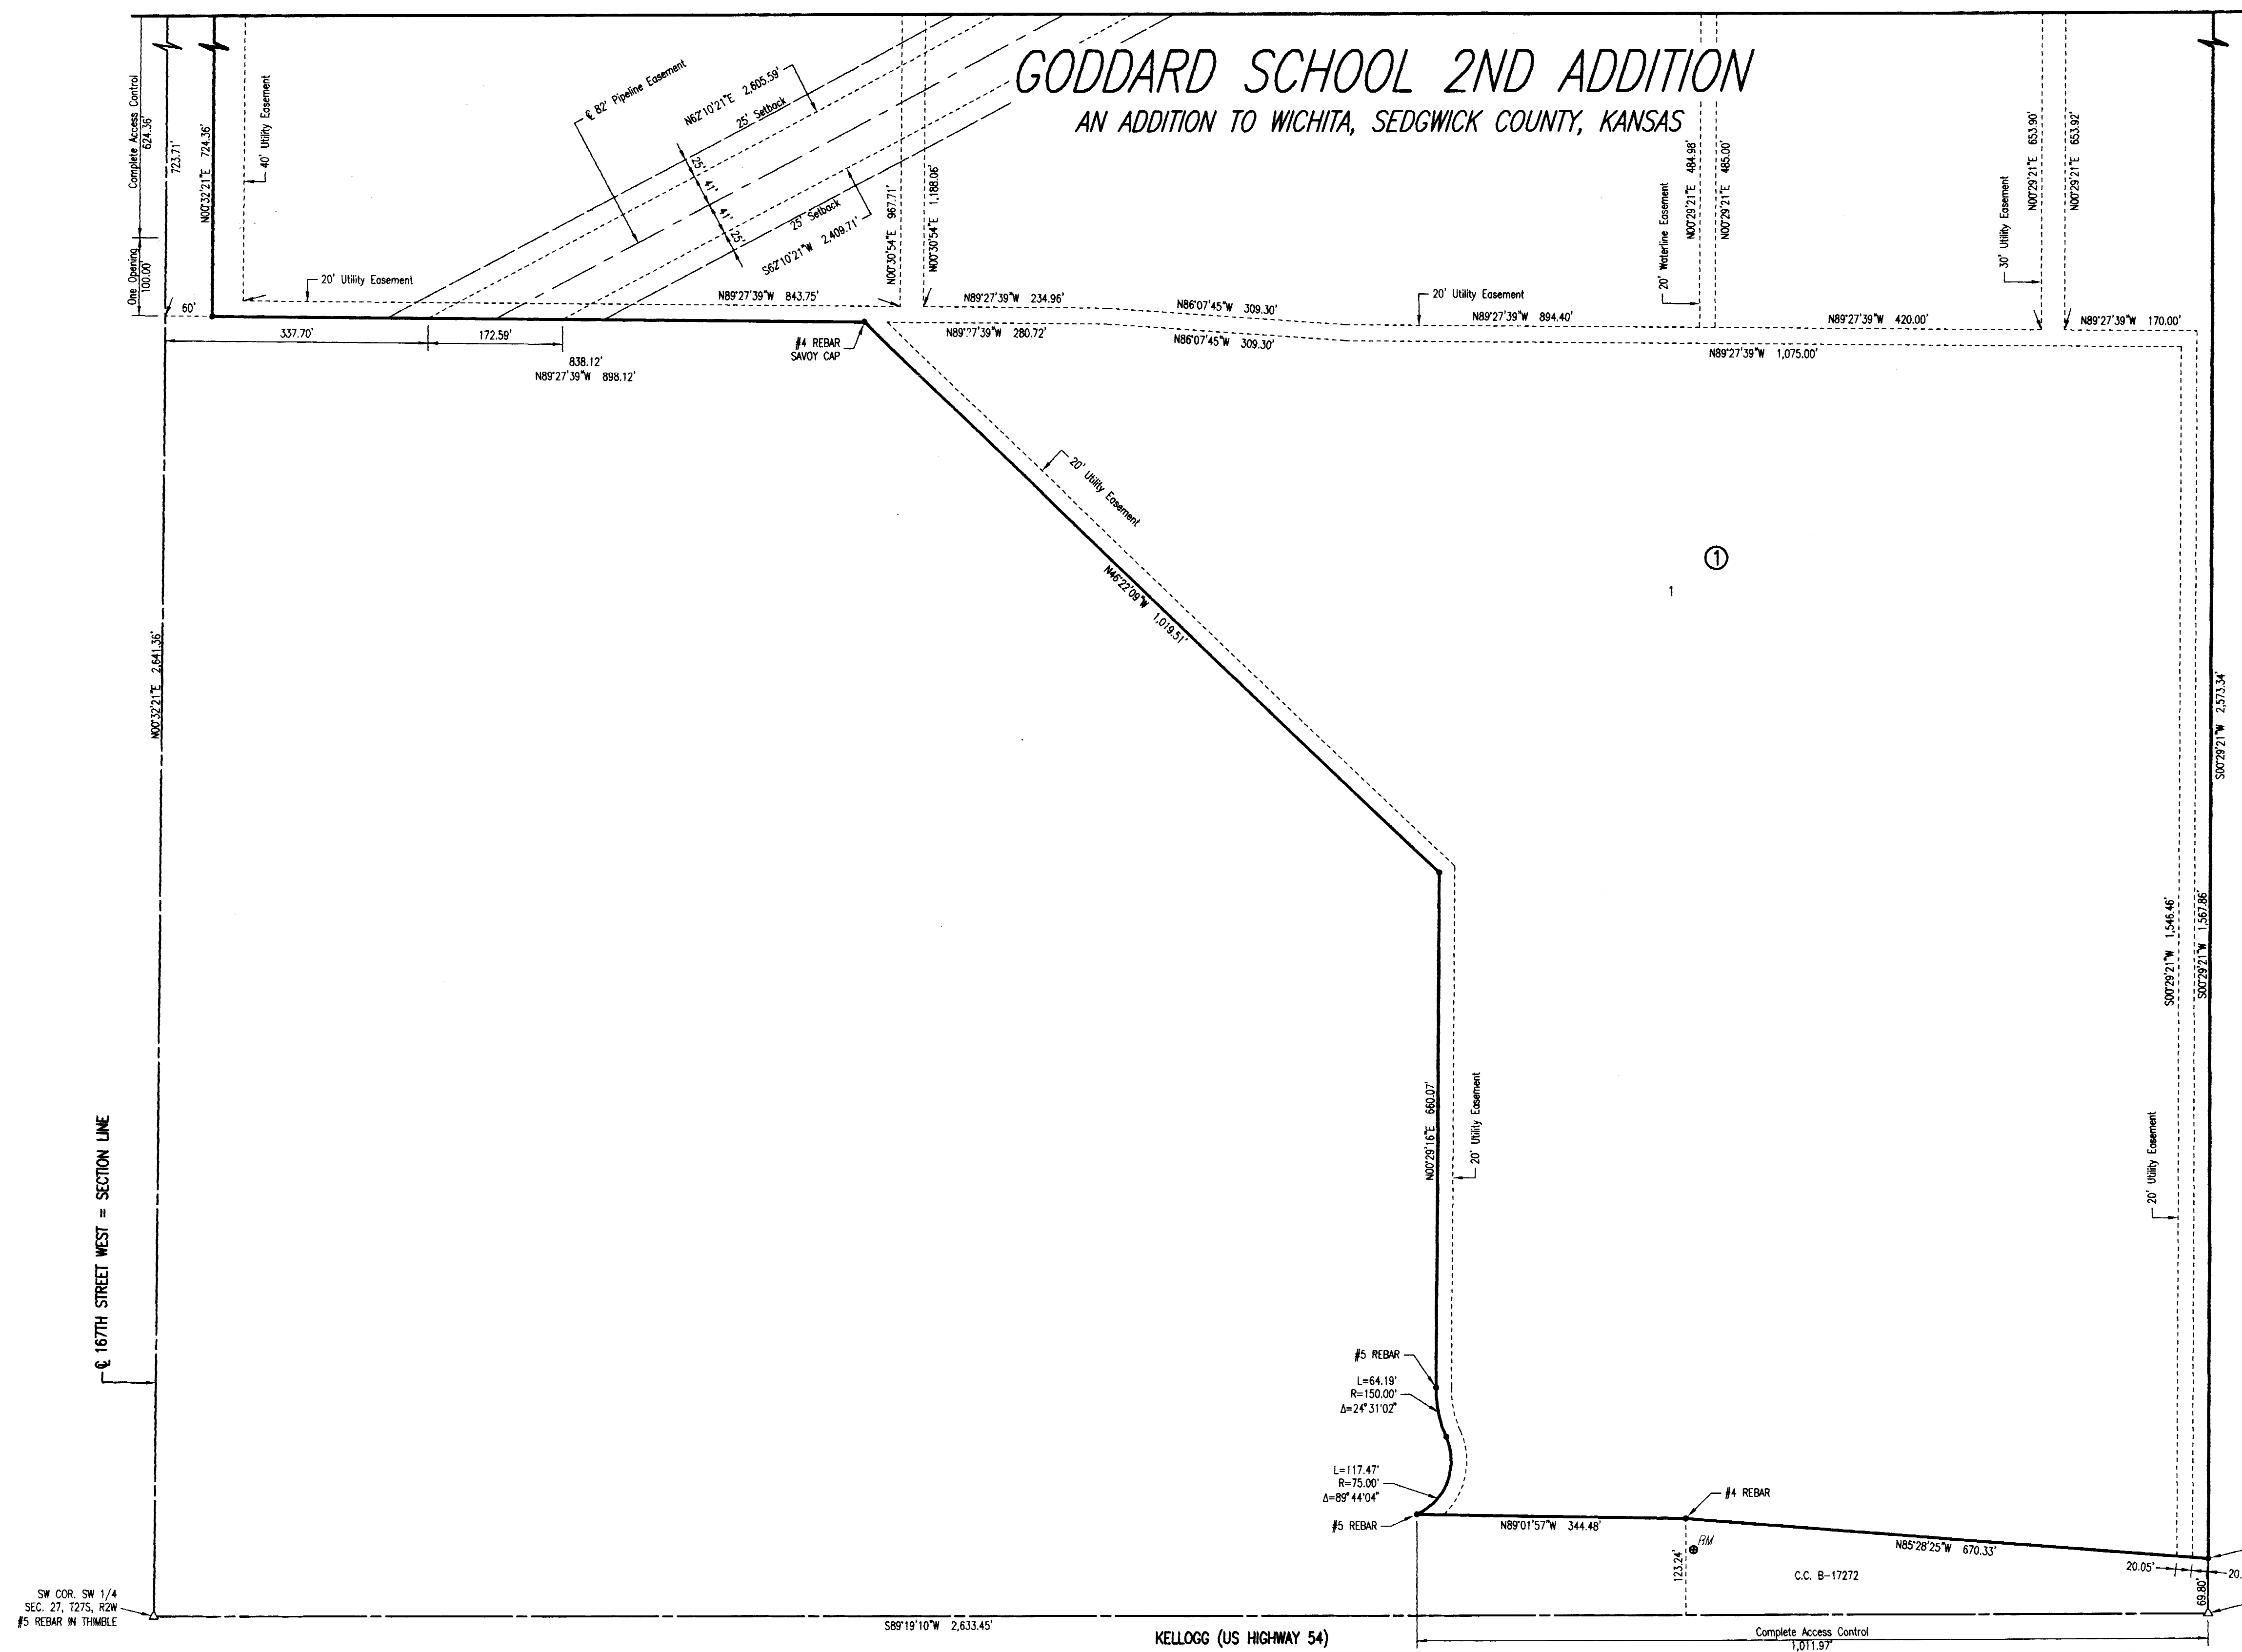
GODDARD SCHOOL 2ND ADDITION
AN ADDITION TO WICHITA, SEDGWICK COUNTY, KANSAS

Complete Access Control 624.36'
723.71'
N00°32'21"E 724.36'
One Opening 100.00'
40' Utility Easement
℄ 82' Pipeline Easement
N62°10'21"E 2,605.59'
25' Setback
25'
41'
41'
25'
25' Setback
S62°10'21"W 2,409.71'
N00°30'54"E 967.71'
N00°30'54"E 1,188.06'
20' Utility Easement
N89°27'39"W 843.75'
60'
337.70'
172.59'
838.12'
N89°27'39"W 898.12'
#4 REBAR SAVOY CAP
N89°27'39"W 234.96'
N86°07'45"W 309.30'
N89°27'39"W 280.72'
N86°07'45"W 309.30'
20' Utility Easement
N89°27'39"W 894.40'
20' Waterline Easement
N00°29'21"E 484.98'
N00°29'21"E 485.00'
30' Utility Easement
N00°29'21"E 653.90'
N00°29'21"E 653.92'
N89°27'39"W 420.00'
N89°27'39"W 170.00'
N89°27'39"W 1,075.00'
20' Utility Easement
N46°22'09"W 1,018.51'
①
1
N00°32'21"E 2,641.36'
S00°29'21"W 2,573.34'
S00°29'21"W 1,546.46'
S00°29'21"W 1,567.86'
N00°29'16"E 660.07'
20' Utility Easement
20' Utility Easement
℄ 167TH STREET WEST = SECTION LINE
#5 REBAR
L=64.19'
R=150.00'
Δ=24°31'02"
L=117.47'
R=75.00'
Δ=89°44'04"
#5 REBAR
N89°01'57"W 344.48'
#4 REBAR
BM
123.24'
N85°28'25"W 670.33'
C.C. B-17272
20.05'
20.
69.80'
SW COR. SW 1/4 SEC. 27, T27S, R2W #5 REBAR IN THIMBLE
S89°19'10"W 2,633.45'
KELLOGG (US HIGHWAY 54)
Complete Access Control
1,011.97'